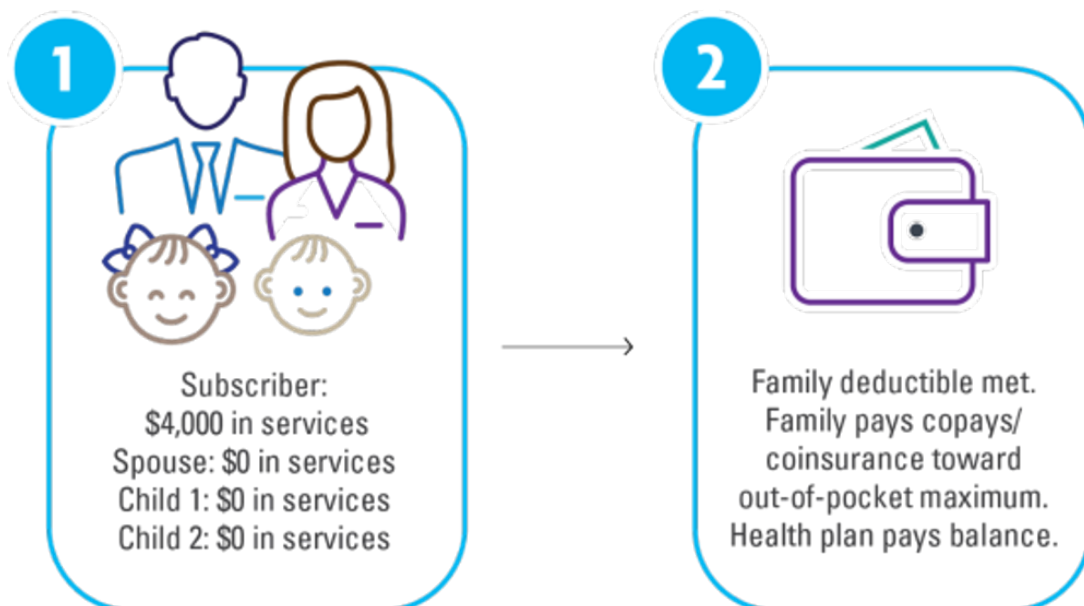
1

Subscriber:
$4,000 in services
Spouse: $0 in services
Child 1: $0 in services
Child 2: $0 in services

2

Family deductible met.
Family pays copays/
coinsurance toward
out-of-pocket maximum.
Health plan pays balance.